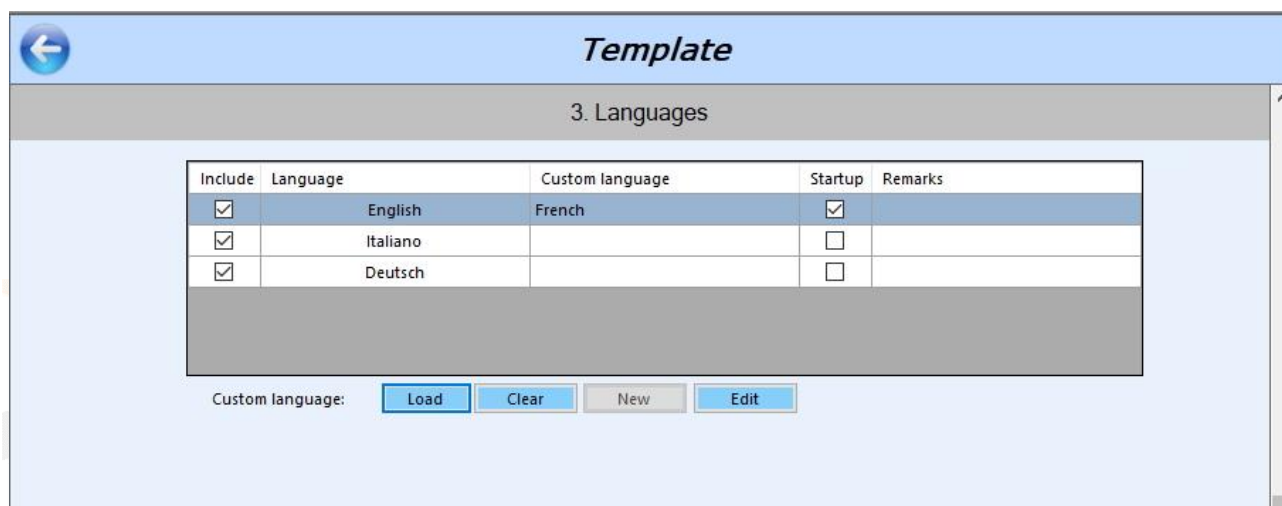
Template

3. Languages

| Include | Language | Custom language | Startup | Remarks |
|---|---|---|---|---|
| ☑ | English | French | ☑ | |
| ☑ | Italiano | | ☐ | |
| ☑ | Deutsch | | ☐ | |

Custom language: Load Clear New Edit